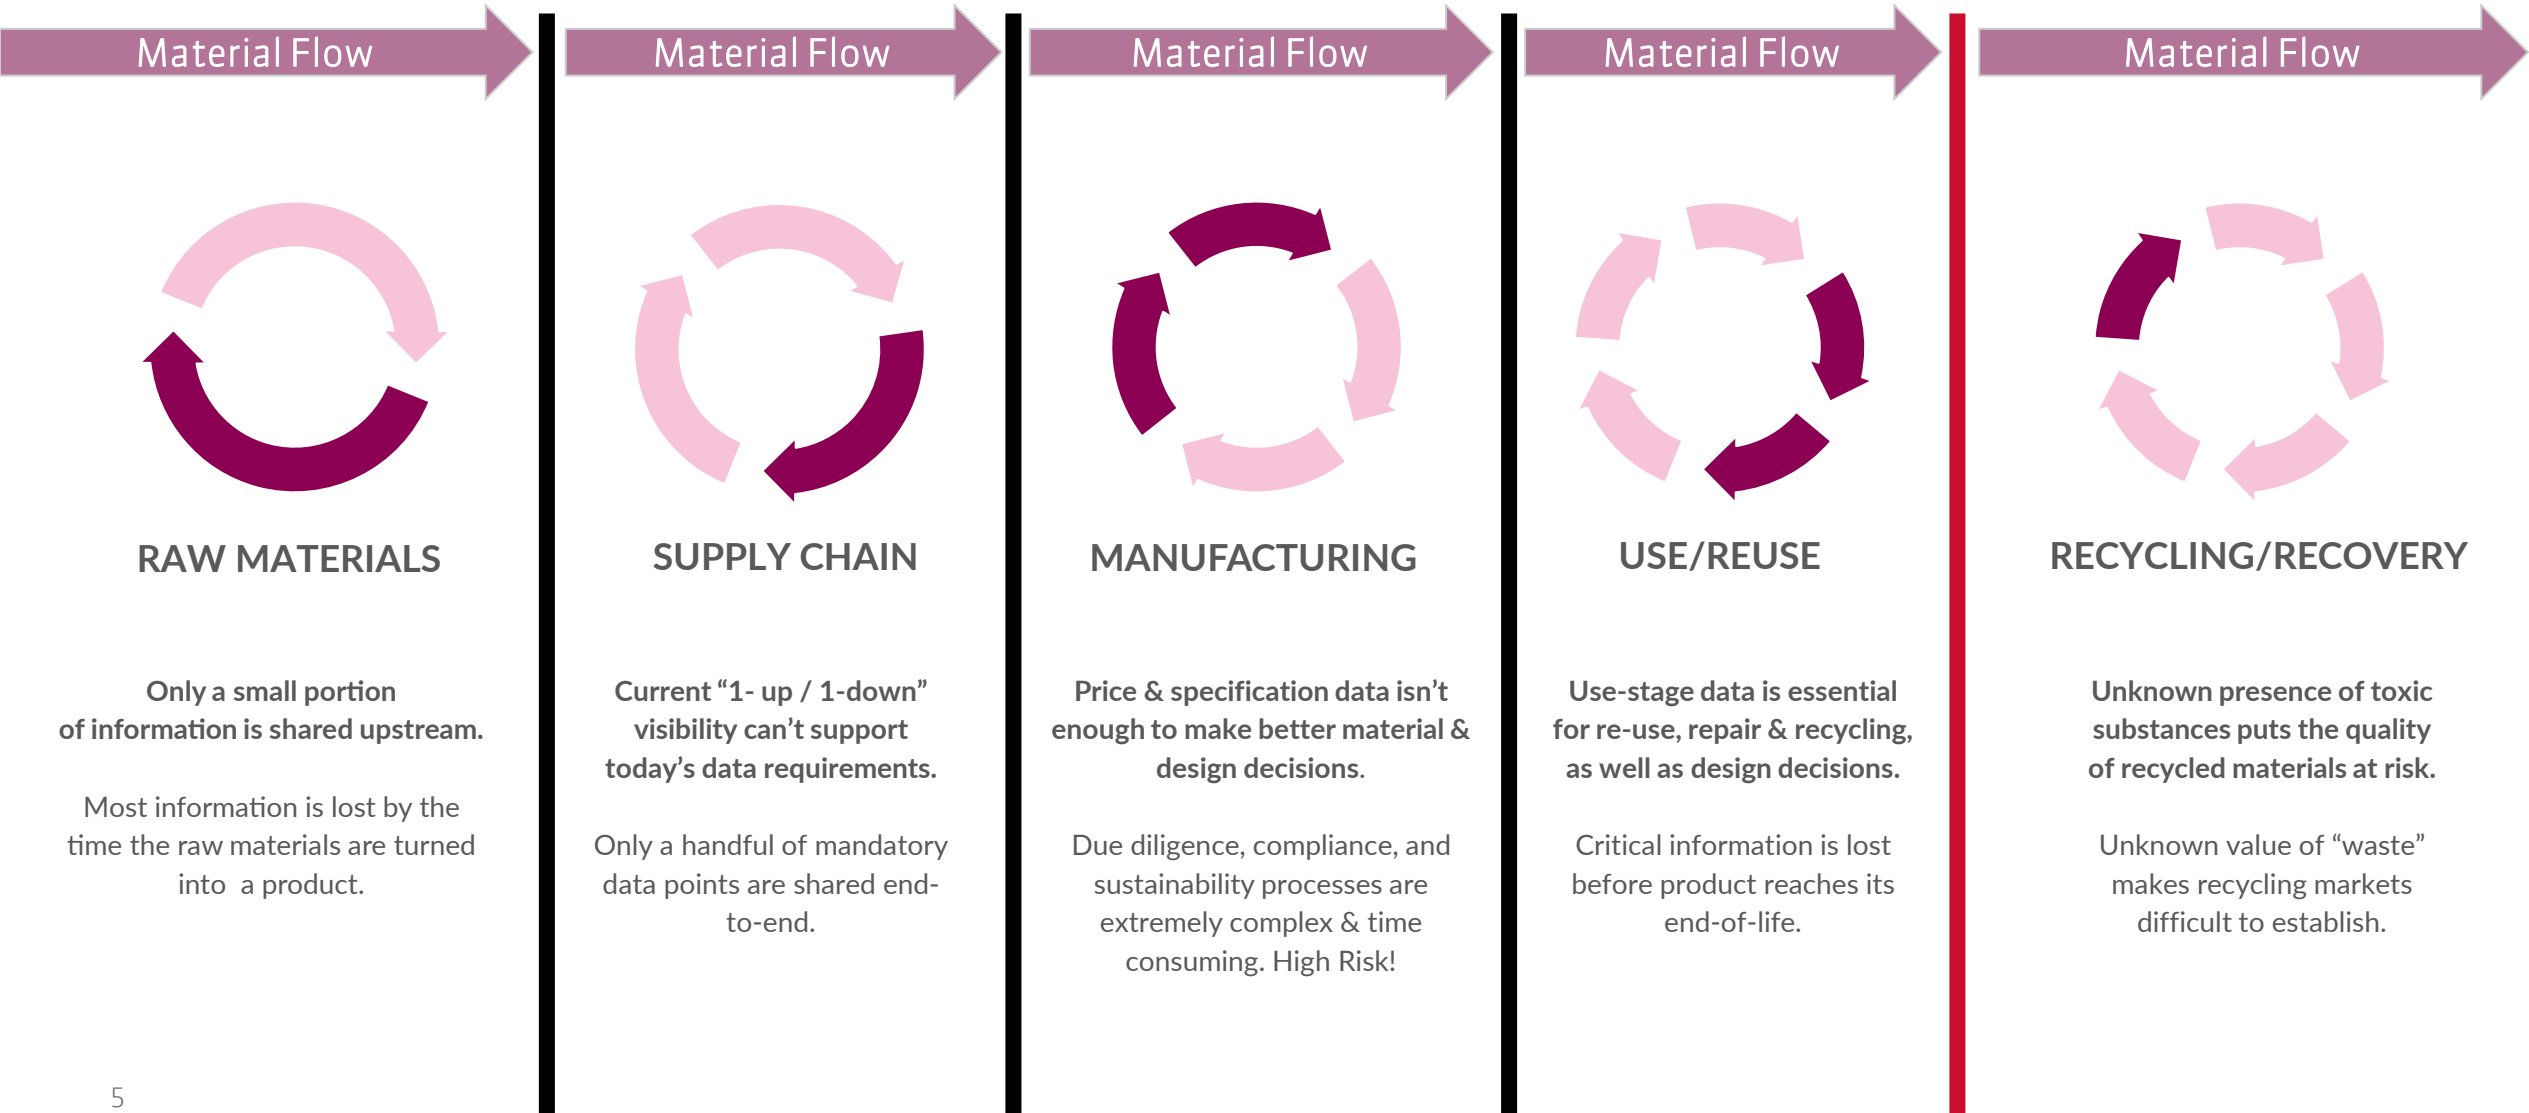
Material Flow

RAW MATERIALS

**Only a small portion of information is shared upstream.**

Most information is lost by the time the raw materials are turned into a product.

Material Flow

SUPPLY CHAIN

**Current "1- up / 1-down" visibility can't support today's data requirements.**

Only a handful of mandatory data points are shared end-to-end.

Material Flow

MANUFACTURING

**Price & specification data isn't enough to make better material & design decisions.**

Due diligence, compliance, and sustainability processes are extremely complex & time consuming. High Risk!

Material Flow

USE/REUSE

**Use-stage data is essential for re-use, repair & recycling, as well as design decisions.**

Critical information is lost before product reaches its end-of-life.

Material Flow

RECYCLING/RECOVERY

**Unknown presence of toxic substances puts the quality of recycled materials at risk.**

Unknown value of "waste" makes recycling markets difficult to establish.

5